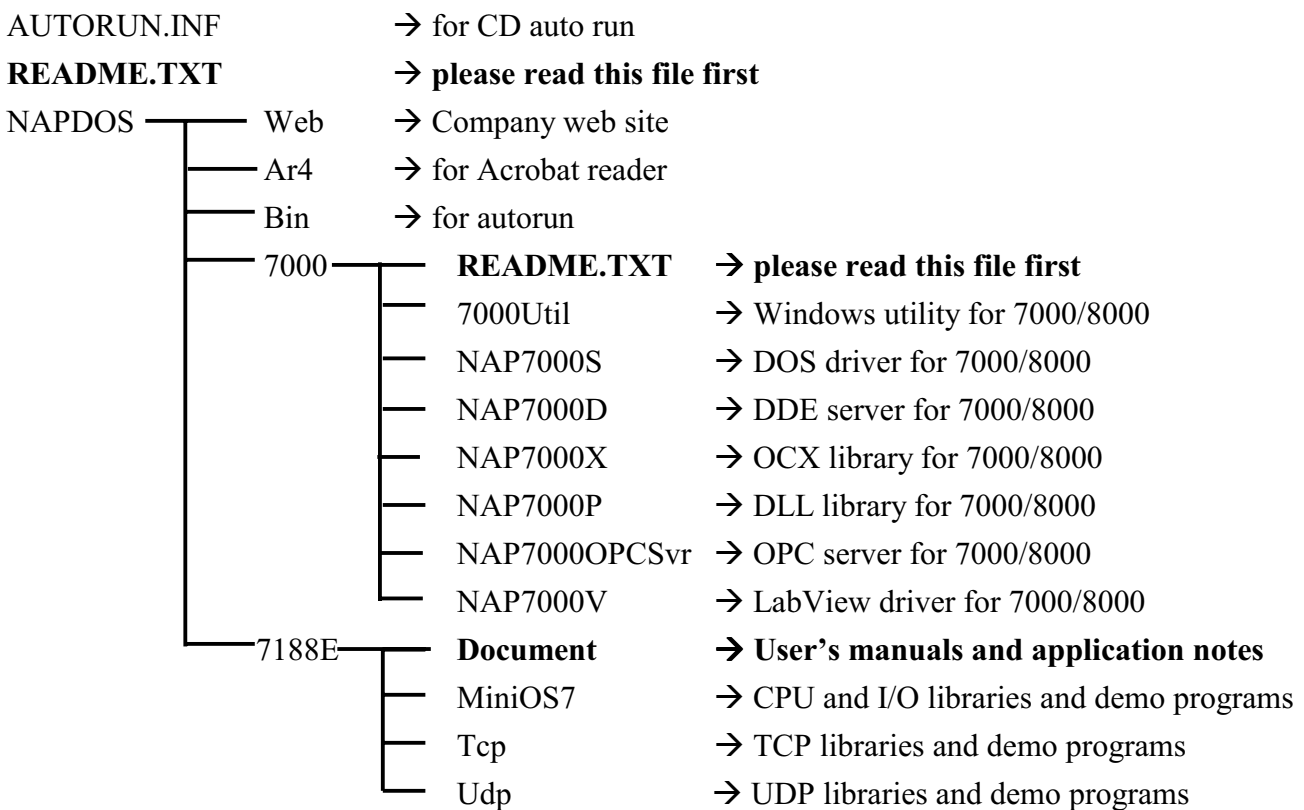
AUTORUN.INF → for CD auto run
**README.TXT → please read this file first**
NAPDOS
Web → Company web site
Ar4 → for Acrobat reader
Bin → for autorun
7000
**README.TXT → please read this file first**
7000Util → Windows utility for 7000/8000
NAP7000S → DOS driver for 7000/8000
NAP7000D → DDE server for 7000/8000
NAP7000X → OCX library for 7000/8000
NAP7000P → DLL library for 7000/8000
NAP7000OPCSvr → OPC server for 7000/8000
NAP7000V → LabView driver for 7000/8000
7188E
**Document → User's manuals and application notes**
MiniOS7 → CPU and I/O libraries and demo programs
Tcp → TCP libraries and demo programs
Udp → UDP libraries and demo programs